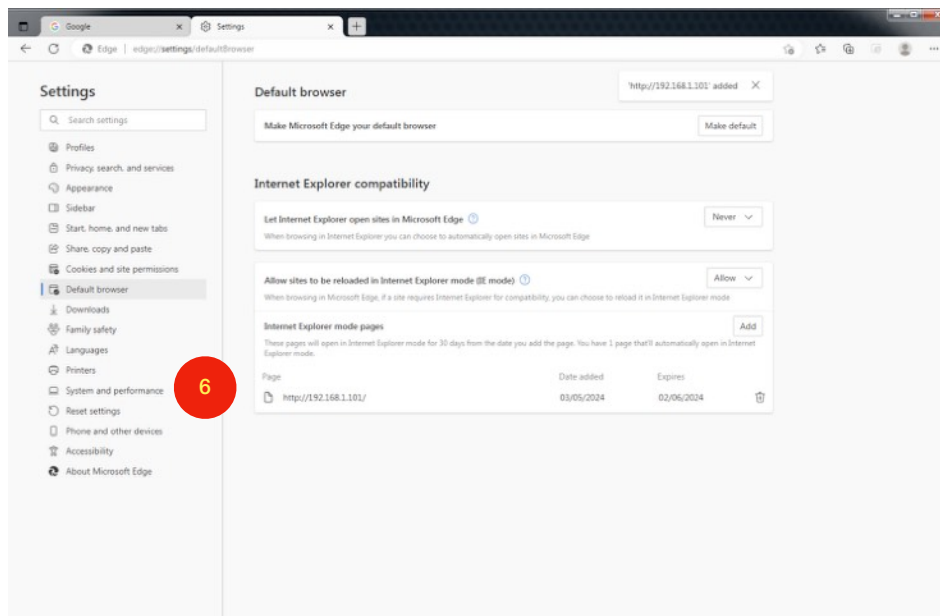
Google
Settings
Edge | edge://settings/defaultBrowser

Settings
Search settings
Profiles
Privacy, search, and services
Appearance
Sidebar
Start, home, and new tabs
Share, copy and paste
Cookies and site permissions
Default browser
Downloads
Family safety
Languages
Printers
System and performance
Reset settings
Phone and other devices
Accessibility
About Microsoft Edge

6

Default browser
'http://192.168.1.101' added
Make Microsoft Edge your default browser
Make default

Internet Explorer compatibility
Let Internet Explorer open sites in Microsoft Edge
When browsing in Internet Explorer you can choose to automatically open sites in Microsoft Edge
Never

Allow sites to be reloaded in Internet Explorer mode (IE mode)
When browsing in Microsoft Edge, if a site requires Internet Explorer for compatibility, you can choose to reload it in Internet Explorer mode
Allow

Internet Explorer mode pages
Add
These pages will open in Internet Explorer mode for 30 days from the date you add the page. You have 1 page that'll automatically open in Internet Explorer mode.

| Page | Date added | Expires |
|---|---|---|
| http://192.168.1.101/ | 03/05/2024 | 02/06/2024 |